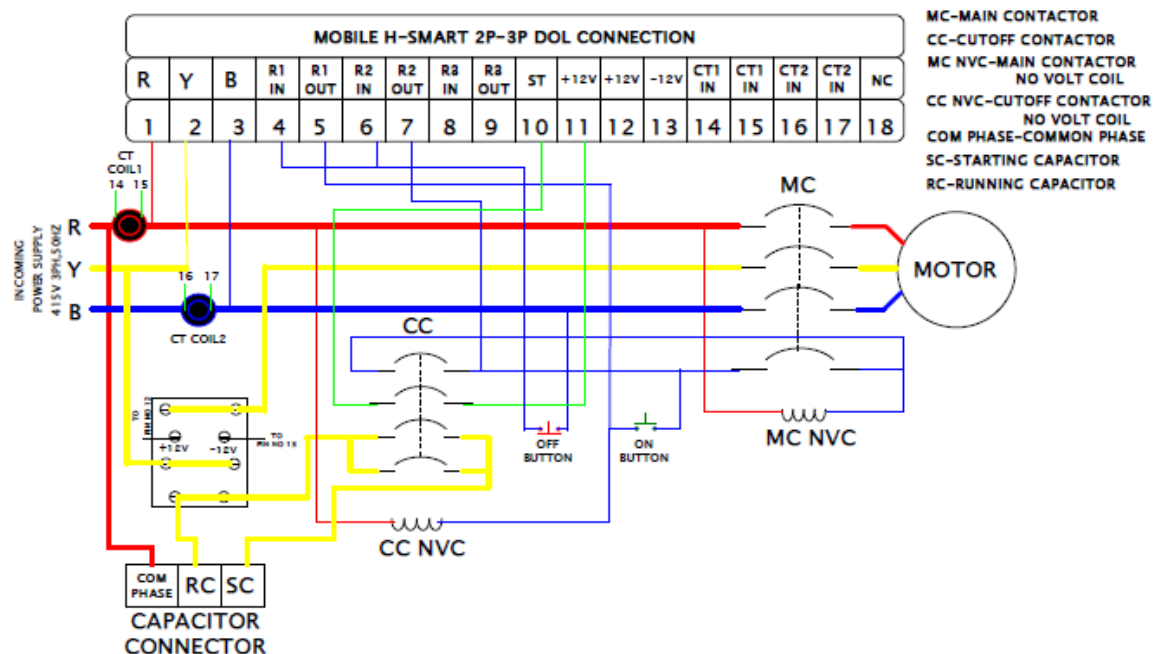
MOBILE H-SMART 2P-3P DOL CONNECTION

| R | Y | B | R1 IN | R1 OUT | R2 IN | R2 OUT | R3 IN | R3 OUT | ST | +12V | +12V | -12V | CT1 IN | CT1 IN | CT2 IN | CT2 IN | NC |
|---|---|---|---|---|---|---|---|---|---|---|---|---|---|---|---|---|---|
| 1 | 2 | 3 | 4 | 5 | 6 | 7 | 8 | 9 | 10 | 11 | 12 | 13 | 14 | 15 | 16 | 17 | 18 |

MC-MAIN CONTACTOR
CC-CUTOFF CONTACTOR
MC NVC-MAIN CONTACTOR NO VOLT COIL
CC NVC-CUTOFF CONTACTOR NO VOLT COIL
COM PHASE-COMMON PHASE
SC-STARTING CAPACITOR
RC-RUNNING CAPACITOR

CT COIL1
14 15

INCOMING POWER SUPPLY 415V 3PH,50HZ

R
Y
B

16 17

CT COIL2

MC

MOTOR

CC

TO PIN NO 12
+12V
-12V
TO PIN NO 13

OFF BUTTON

ON BUTTON

MC NVC

CC NVC

COM PHASE
RC
SC
CAPACITOR CONNECTOR